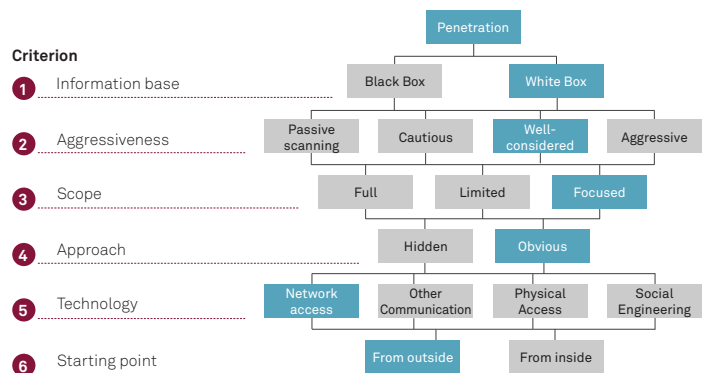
Criterion

1 Information base

2 Aggressiveness

3 Scope

4 Approach

5 Technology

6 Starting point

Penetration

Black Box

White Box

Passive scanning

Cautious

Well-considered

Aggressive

Full

Limited

Focused

Hidden

Obvious

Network access

Other Communication

Physical Access

Social Engineering

From outside

From inside